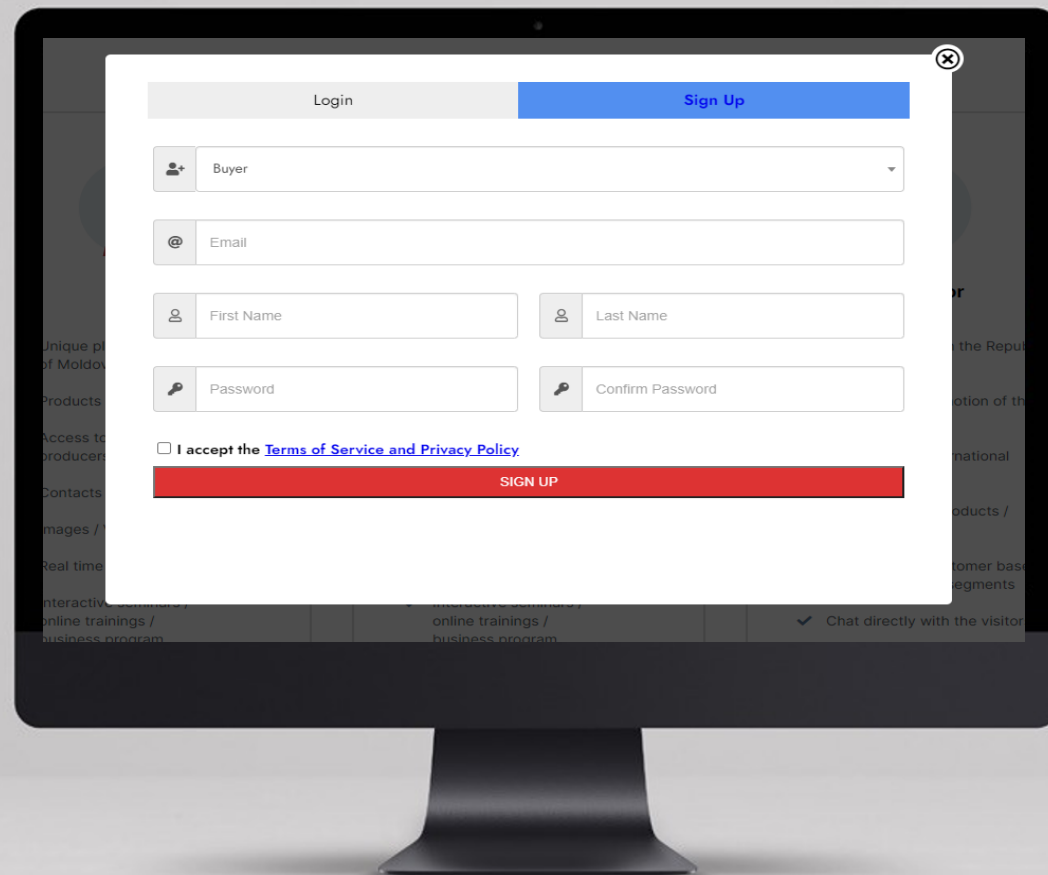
Login

Sign Up

Buyer

Email

First Name

Last Name

Password

Confirm Password

I accept the Terms of Service and Privacy Policy

SIGN UP

Unique pl
of Moldov

Products

Access to
producers

Contacts

Images / V

Real time

Interactive seminars /
online trainings /
business program

Interactive seminars /
online trainings /
business program

or

the Repub

otion of th

rnational

oducts /

tomer base
segments

Chat directly with the visitor